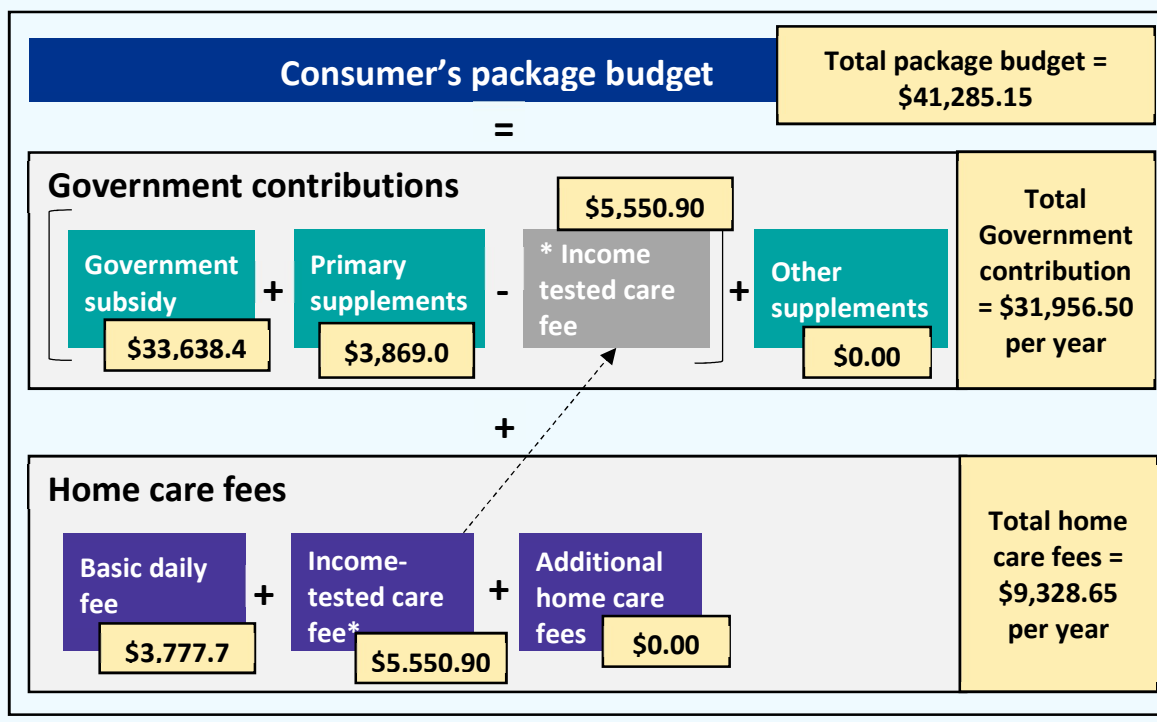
Consumer’s package budget

Total package budget = $41,285.15

=

Government contributions

$5,550.90

Government subsidy + Primary supplements - * Income tested care fee + Other supplements

$33,638.4

$3,869.0

$0.00

Total Government contribution = $31,956.50 per year

+

Home care fees

Basic daily fee + Income-tested care fee* + Additional home care fees

$3,777.7

$5,550.90

$0.00

Total home care fees = $9,328.65 per year